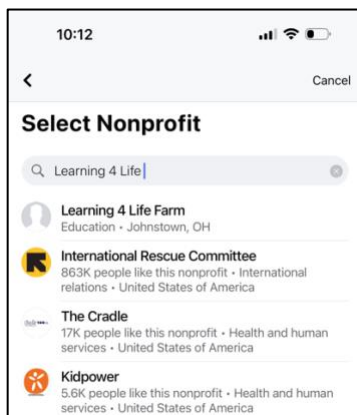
10:12

<

Cancel

Select Nonprofit

Learning 4 Life

Learning 4 Life Farm
Education · Johnstown, OH

International Rescue Committee
863K people like this nonprofit · International relations · United States of America

The Cradle
17K people like this nonprofit · Health and human services · United States of America

Kidpower
5.6K people like this nonprofit · Health and human services · United States of America